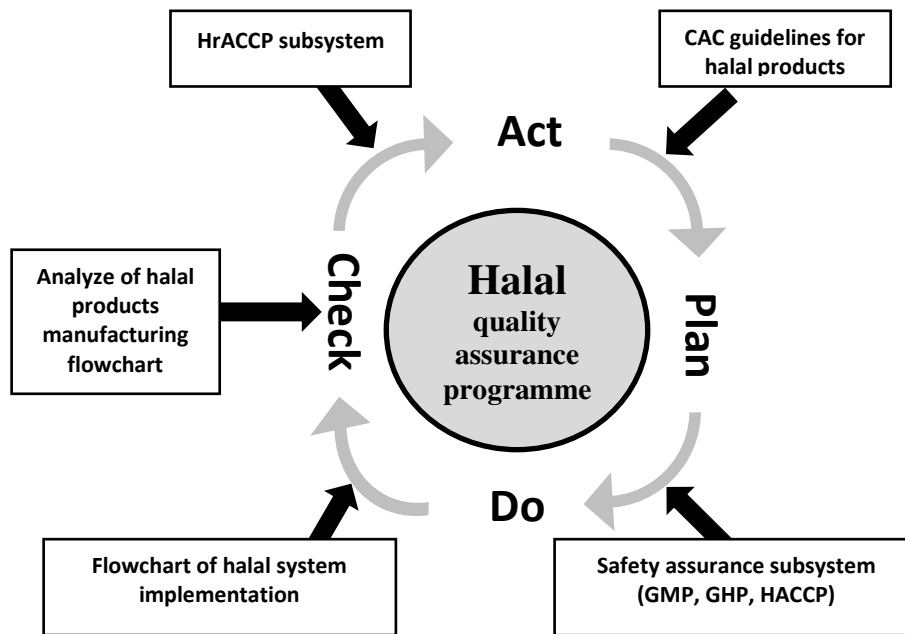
HrACCP subsystem

CAC guidelines for halal products

Act

Analyze of halal products manufacturing flowchart

Check

Halal
quality assurance programme

Plan

Do

Flowchart of halal system implementation

Safety assurance subsystem (GMP, GHP, HACCP)